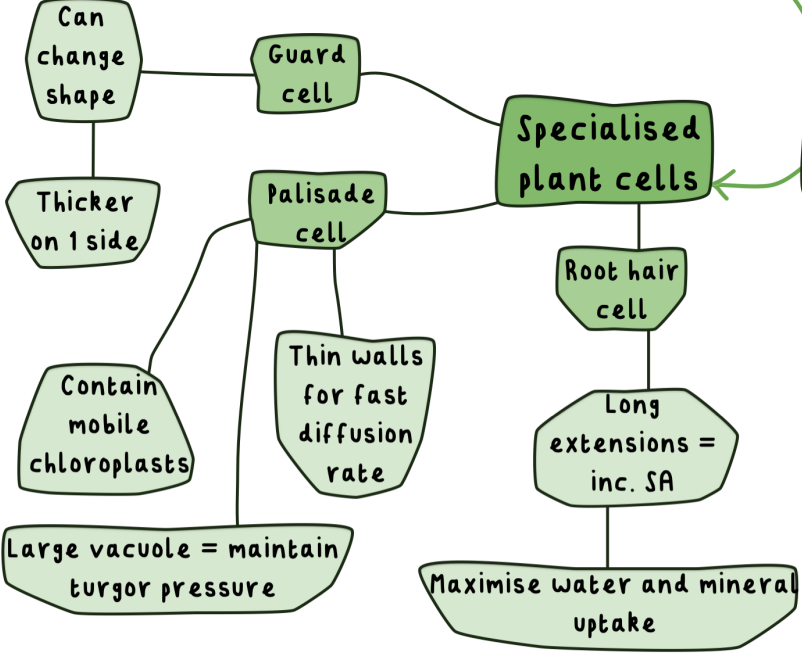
Can change shape

Guard cell

Specialised plant cells

Thicker on 1 side

Palisade cell

Root hair cell

Contain mobile chloroplasts

Thin walls for fast diffusion rate

Long extensions = inc. SA

Large vacuole = maintain turgor pressure

Maximise water and mineral uptake